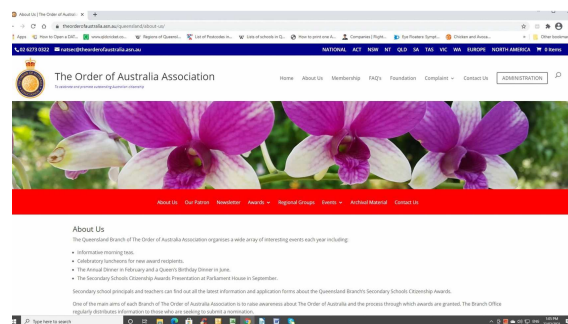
About Us | The Order of Australi ×  +

theorderofaustralia.asn.au/queensland/about-us/

Apps  How to Open a DAT...  www.qldcricket.co...  Regions of Queensl...  List of Postcodes in...  Lists of schools in Q...  How to print one A...  Companies | Bright...  Eye Floaters Sympt...  Chicken and Avoca...  Other bookmarks

02 6273 0322  natsec@theorderofaustralia.asn.au  NATIONAL  ACT  NSW  NT  QLD  SA  TAS  VIC  WA  EUROPE  NORTH AMERICA  0 Items

The Order of Australia Association
To celebrate and promote outstanding Australian citizenship

Home  About Us  Membership  FAQ's  Foundation  Complaint  Contact Us  ADMINISTRATION

About Us  Our Patron  Newsletter  Awards  Regional Groups  Events  Archival Material  Contact Us

About Us

The Queensland Branch of The Order of Australia Association organises a wide array of interesting events each year including:

• Informative morning teas.
• Celebratory luncheons for new award recipients.
• The Annual Dinner in February and a Queen's Birthday Dinner in June.
• The Secondary Schools Citizenship Awards Presentation at Parliament House in September.

Secondary school principals and teachers can find out all the latest information and application forms about the Queensland Branch's Secondary Schools Citizenship Awards.

One of the main aims of each Branch of The Order of Australia Association is to raise awareness about The Order of Australia and the process through which awards are granted. The Branch Office regularly distributes information to those who are seeking to submit a nomination.

Type here to search